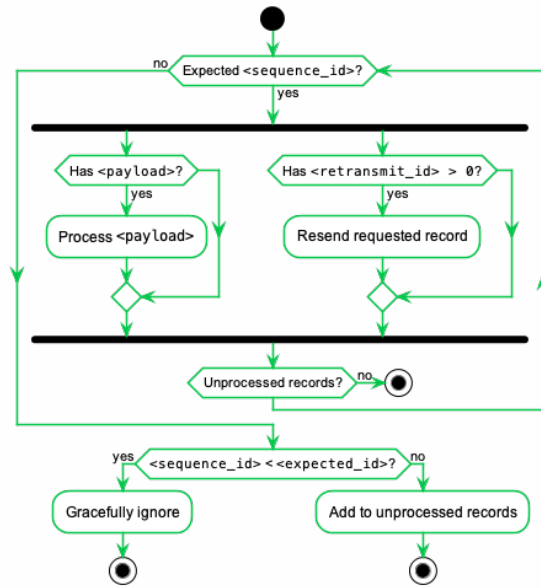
no
Expected <sequence_id>?
yes
Has <payload>?
yes
Process <payload>
Has <retransmit_id> > 0?
yes
Resend requested record
Unprocessed records?
no
yes
<sequence_id> < <expected_id>?
no
Gracefully ignore
Add to unprocessed records